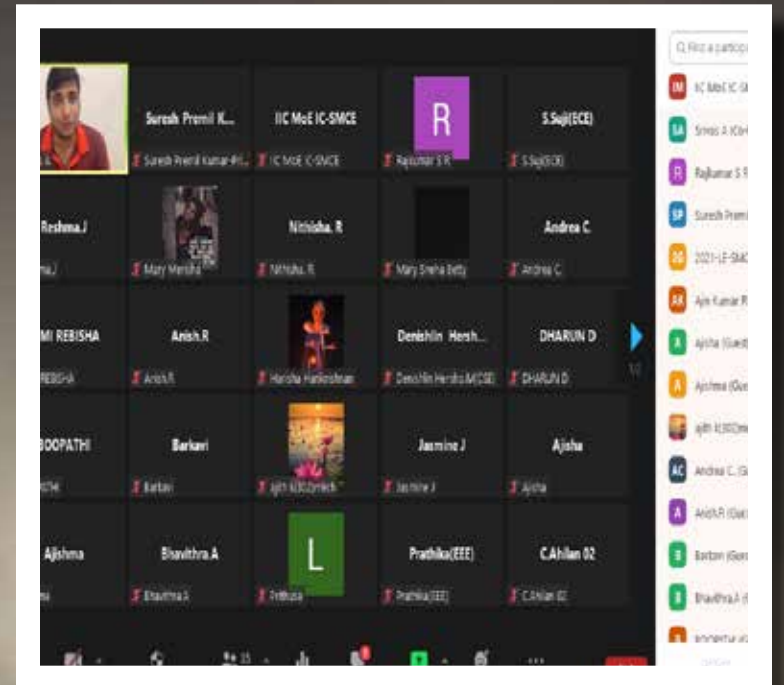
Suresh Premil K...
Suresh Premil Kumar-Pr...

IIC MoE IC-SMCE
IIC MoE IC-SMCE

R
Rajkumar S R

S.Suji(ECE)
S.Suji(ECE)

Reshma.J
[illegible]

Mary Merisha

Nithisha. R
Nithisha. R

Mary Sneha Betty

Andrea C.
Andrea C.

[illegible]MI REBISHA
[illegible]REBISHA

Anish.R
Anish.R

Harisha Harikrishnan

Denishlin Hersh...
Denishlin Hersha(MCSE)

DHARUN D
DHARUN D

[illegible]BOOPATHI
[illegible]

Barkavi
Barkavi

ajith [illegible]

Jasmine J
Jasmine J

Ajisha
Ajisha

Ajishma
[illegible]

Bhavithra.A
Bhavithra.A

L
Prithusa

Prathika(EEE)
Prathika(EEE)

C.Ahilan 02
C.Ahilan 02

1/2

Q Find a particip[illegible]

IM IIC MoE IC-S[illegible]
SA Sinesi A (Co-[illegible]
R Rajkumar S R
SP Suresh Premi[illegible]
20 2021-LE-SMC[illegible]
AK Ajin Kumar R
A Ajisha (Guest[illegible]
A Ajishma (Gue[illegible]
ajith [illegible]
AC Andrea C. (G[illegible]
A Anish.R (Gue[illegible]
B Barkavi (Gue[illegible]
B Bhavithra.A ([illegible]
B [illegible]